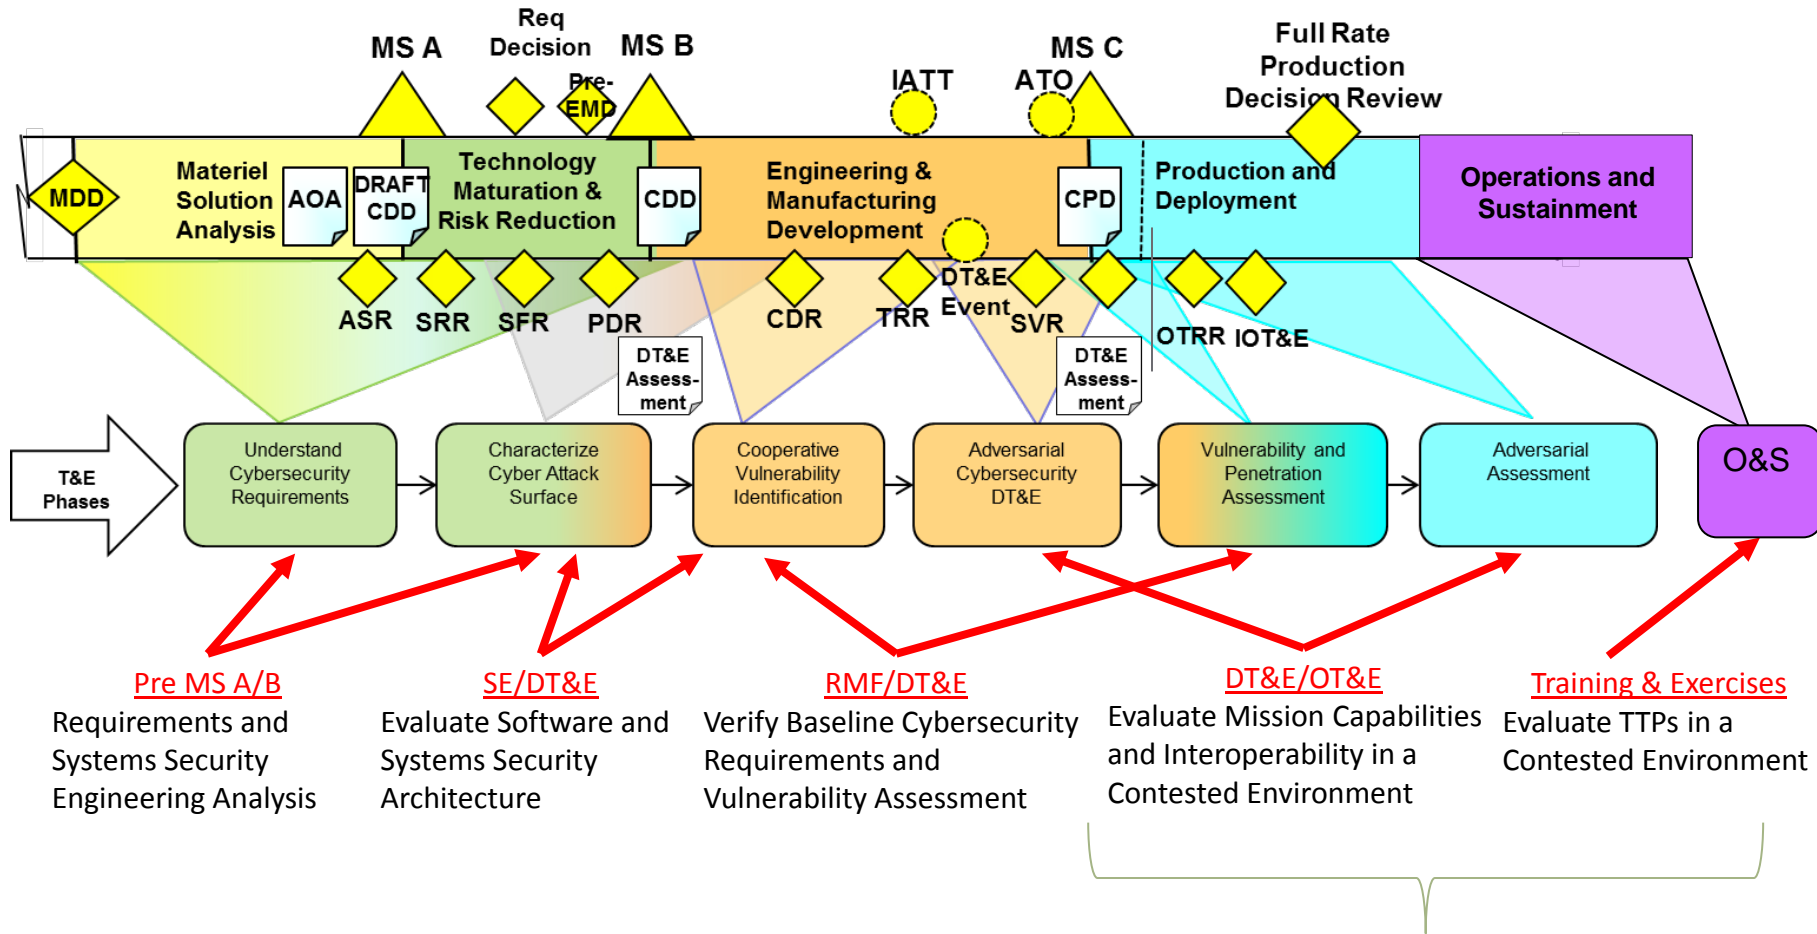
Req Decision

MS A

MS B

Pre-EMD

IATT

MS C

ATO

Full Rate Production Decision Review

MDD

Materiel Solution Analysis

AOA

DRAFT CDD

Technology Maturation & Risk Reduction

CDD

Engineering & Manufacturing Development

CPD

Production and Deployment

Operations and Sustainment

ASR

SRR

SFR

PDR

CDR

TRR

DT&E Event

SVR

OTRR

IOT&E

DT&E Assess-ment

DT&E Assess-ment

T&E Phases

Understand Cybersecurity Requirements

Characterize Cyber Attack Surface

Cooperative Vulnerability Identification

Adversarial Cybersecurity DT&E

Vulnerability and Penetration Assessment

Adversarial Assessment

O&S

Pre MS A/B
Requirements and Systems Security Engineering Analysis

SE/DT&E
Evaluate Software and Systems Security Architecture

RMF/DT&E
Verify Baseline Cybersecurity Requirements and Vulnerability Assessment

DT&E/OT&E
Evaluate Mission Capabilities and Interoperability in a Contested Environment

Training & Exercises
Evaluate TTPs in a Contested Environment